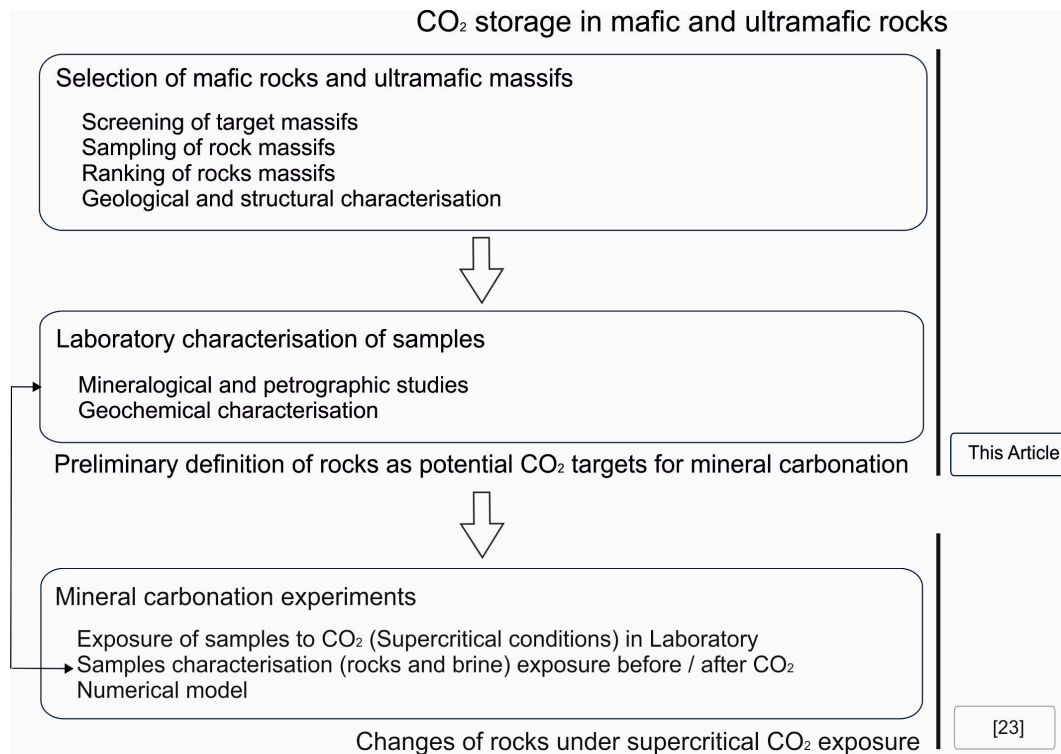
$CO_2$ storage in mafic and ultramafic rocks

Selection of mafic rocks and ultramafic massifs

Screening of target massifs
Sampling of rock massifs
Ranking of rocks massifs
Geological and structural characterisation

Laboratory characterisation of samples

Mineralogical and petrographic studies
Geochemical characterisation

Preliminary definition of rocks as potential $CO_2$ targets for mineral carbonation

This Article

Mineral carbonation experiments

Exposure of samples to $CO_2$ (Supercritical conditions) in Laboratory
Samples characterisation (rocks and brine) exposure before / after $CO_2$
Numerical model

Changes of rocks under supercritical $CO_2$ exposure

[23]